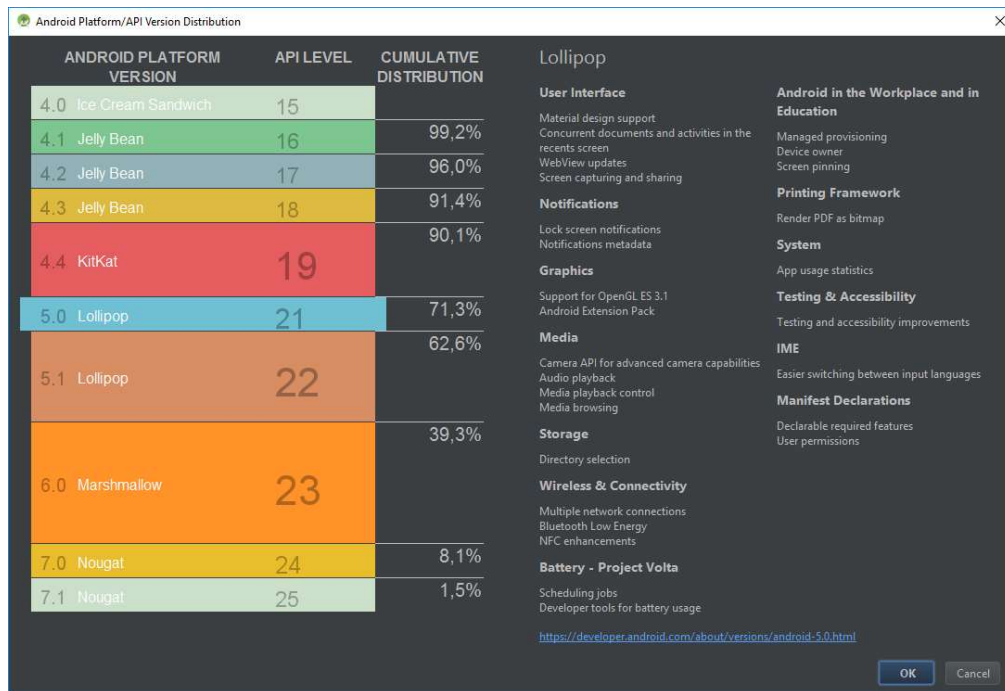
Android Platform/API Version Distribution

| ANDROID PLATFORM VERSION | API LEVEL | CUMULATIVE DISTRIBUTION |
|---|---|---|
| 4.0 Ice Cream Sandwich | 15 | |
| 4.1 Jelly Bean | 16 | 99,2% |
| 4.2 Jelly Bean | 17 | 96,0% |
| 4.3 Jelly Bean | 18 | 91,4% |
| 4.4 KitKat | 19 | 90,1% |
| 5.0 Lollipop | 21 | 71,3% |
| 5.1 Lollipop | 22 | 62,6% |
| 6.0 Marshmallow | 23 | 39,3% |
| 7.0 Nougat | 24 | 8,1% |
| 7.1 Nougat | 25 | 1,5% |

Lollipop

User Interface

Material design support
Concurrent documents and activities in the recents screen
WebView updates
Screen capturing and sharing

Notifications

Lock screen notifications
Notifications metadata

Graphics

Support for OpenGL ES 3.1
Android Extension Pack

Media

Camera API for advanced camera capabilities
Audio playback
Media playback control
Media browsing

Storage

Directory selection

Wireless & Connectivity

Multiple network connections
Bluetooth Low Energy
NFC enhancements

Battery - Project Volta

Scheduling jobs
Developer tools for battery usage

Android in the Workplace and in Education

Managed provisioning
Device owner
Screen pinning

Printing Framework

Render PDF as bitmap

System

App usage statistics

Testing & Accessibility

Testing and accessibility improvements

IME

Easier switching between input languages

Manifest Declarations

Declarable required features
User permissions

https://developer.android.com/about/versions/android-5.0.html

OK Cancel